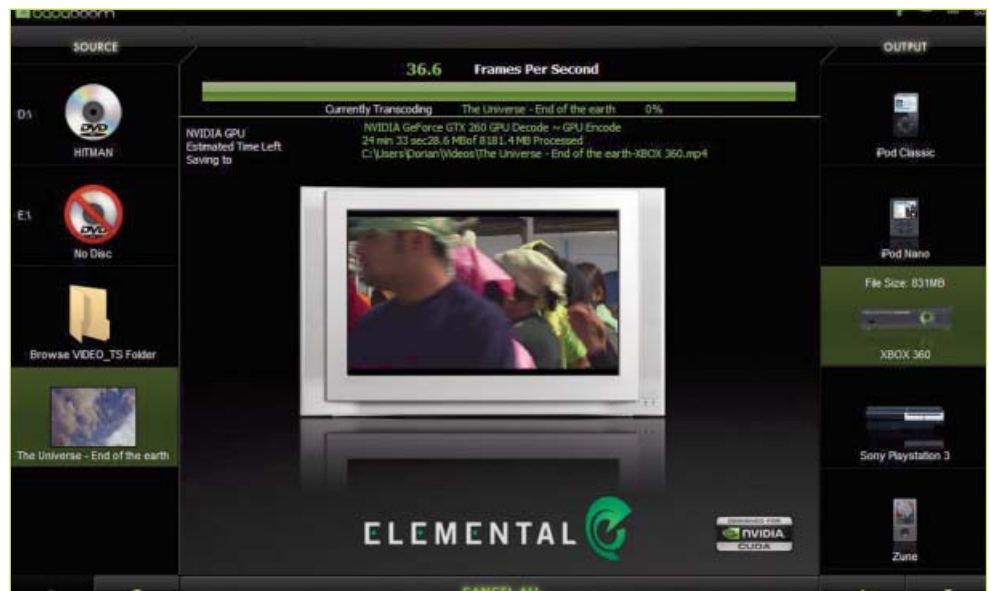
badaboom

SOURCE

OUTPUT

36.6 Frames Per Second

Currently Transcoding The Universe - End of the earth 0%

NVIDIA GPU
Estimated Time Left
Saving to

NVIDIA GeForce GTX 260 GPU Decode ~ GPU Encode
24 min 33 sec28.6 MBof 8181.4 MB Processed
C:\Users\Dorian\Videos\The Universe - End of the earth-XBOX 360.mp4

D:\

HITMAN

E:\

No Disc

Browse VIDEO_TS Folder

The Universe - End of the earth

iPod Classic

iPod Nano

File Size: 831MB

XBOX 360

Sony Playstation 3

Zune

ELEMENTAL

DESIGNED FOR NVIDIA CUDA

CANCEL ALL